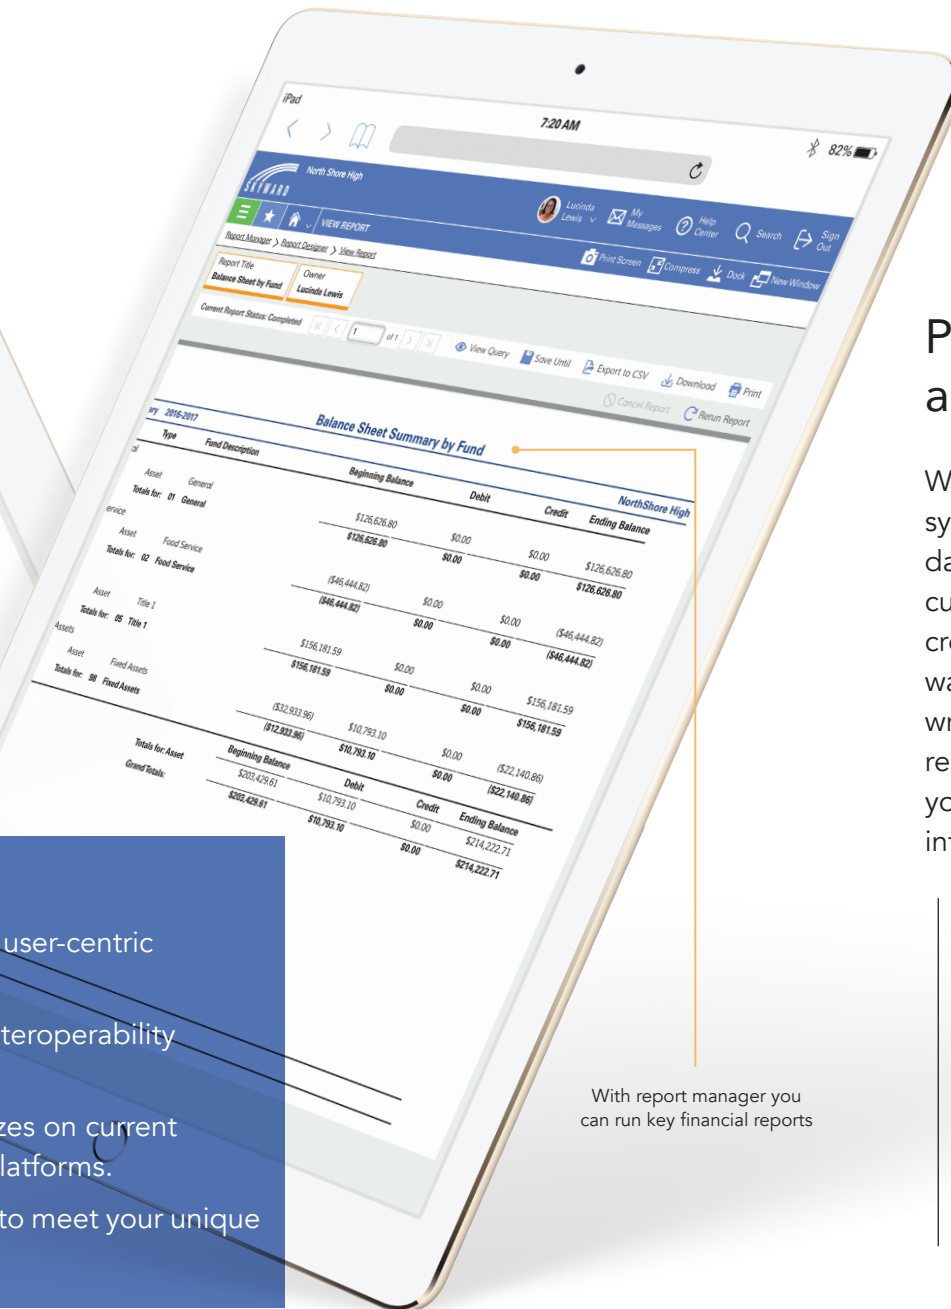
iPad
7:20 AM
82%
North Shore High
SKYWARD
Lucinda Lewis
My Messages
Help Center
Search
Sign Out
VIEW REPORT
Report Manager > Report Designer > View Report
Print Screen
Compress
Dock
New Window
Report Title
Balance Sheet by Fund
Owner
Lucinda Lewis
Current Report Status: Completed
1
of 1
View Query
Save Until
Export to CSV
Download
Print
Cancel Report
Rerun Report
ry 2016-2017
Balance Sheet Summary by Fund
NorthShore High

| Type | Fund Description | Beginning Balance | Debit | Credit | Ending Balance |
|---|---|---|---|---|---|
| Asset | General | $126,626.80 | $0.00 | $0.00 | $126,626.80 |
| Totals for: 01 General | | $126,626.80 | $0.00 | $0.00 | $126,626.80 |
| Asset | Food Service | ($46,444.82) | $0.00 | $0.00 | ($46,444.82) |
| Totals for: 02 Food Service | | ($46,444.82) | $0.00 | $0.00 | ($46,444.82) |
| Asset | Title 1 | $156,181.59 | $0.00 | $0.00 | $156,181.59 |
| Totals for: 05 Title 1 | | $156,181.59 | $0.00 | $0.00 | $156,181.59 |
| Asset | Fixed Assets | ($32,933.96) | $10,793.10 | $0.00 | ($22,140.86) |
| Totals for: 98 Fixed Assets | | ($12,933.96) | $10,793.10 | $0.00 | ($22,140.86) |

| | Beginning Balance | Debit | Credit | Ending Balance |
|---|---|---|---|---|
| Totals for: Asset | $203,429.61 | $10,793.10 | $0.00 | $214,222.71 |
| Grand Totals: | $203,429.61 | $10,793.10 | $0.00 | $214,222.71 |

With report manager you can run key financial reports

P
a
W
sy
da
cu
cr
wa
wr
re
yo
in

user-centric
teroperability
zes on current
latforms.
to meet your unique